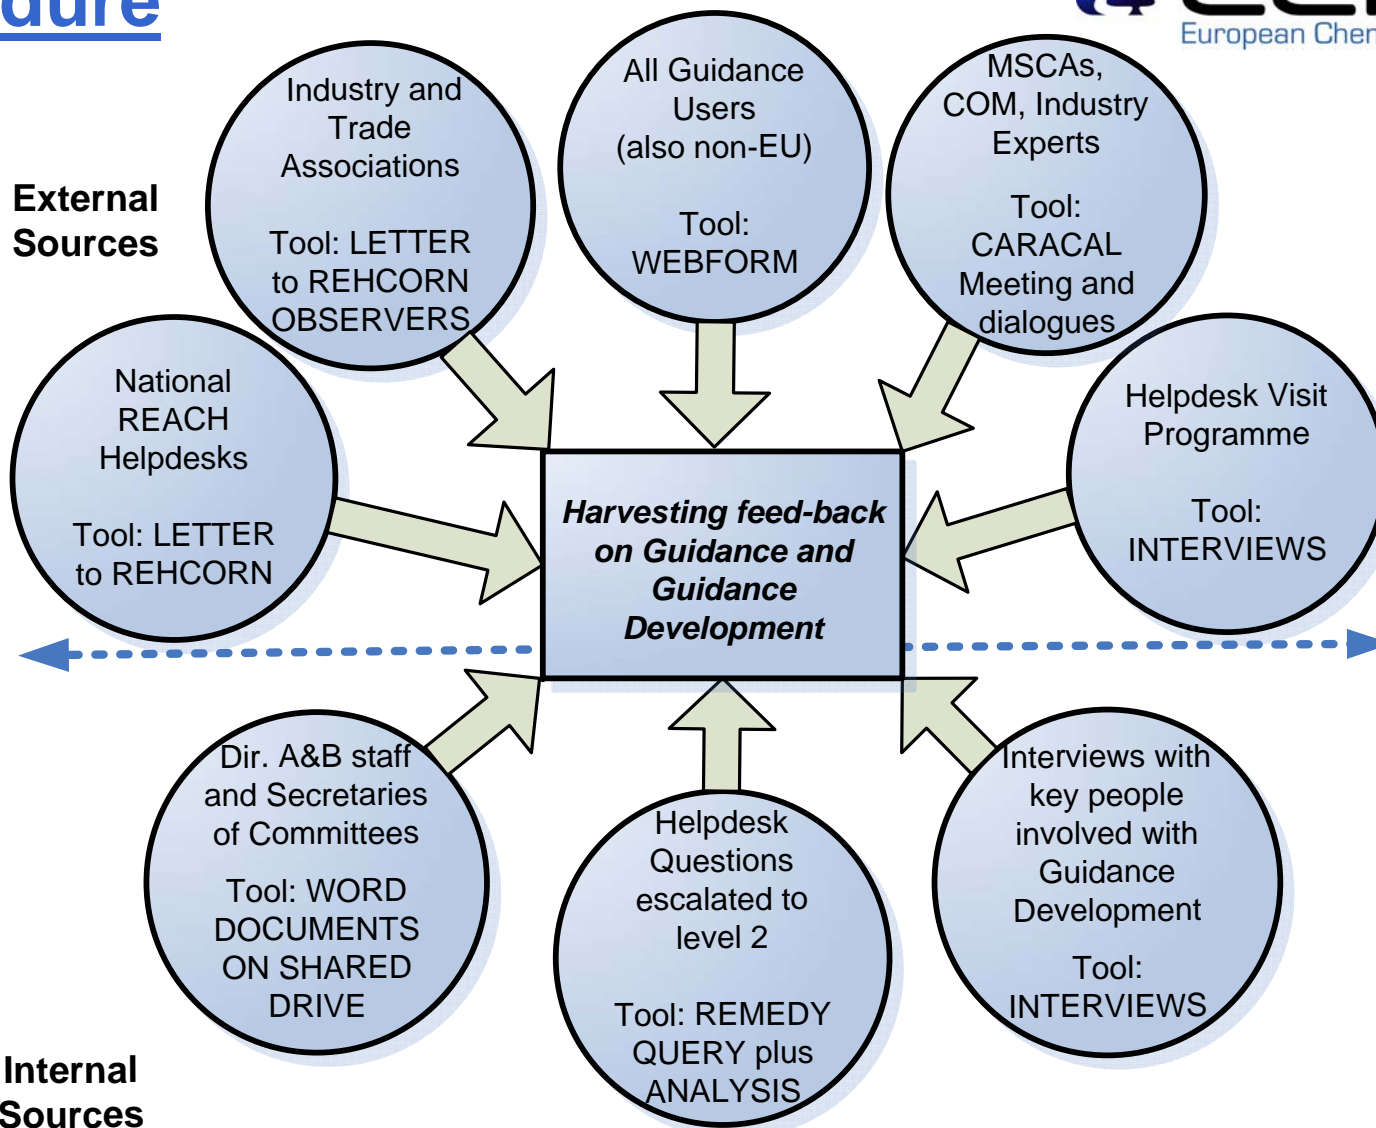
dure

European Cher

External Sources

Industry and Trade Associations

Tool: LETTER to REHCORN OBSERVERS

All Guidance Users (also non-EU)

Tool: WEBFORM

MSCAs, COM, Industry Experts

Tool: CARACAL Meeting and dialogues

National REACH Helpdesks

Tool: LETTER to REHCORN

Harvesting feed-back on Guidance and Guidance Development

Helpdesk Visit Programme

Tool: INTERVIEWS

Dir. A&B staff and Secretaries of Committees

Tool: WORD DOCUMENTS ON SHARED DRIVE

Helpdesk Questions escalated to level 2

Tool: REMEDY QUERY plus ANALYSIS

Interviews with key people involved with Guidance Development

Tool: INTERVIEWS

Internal Sources